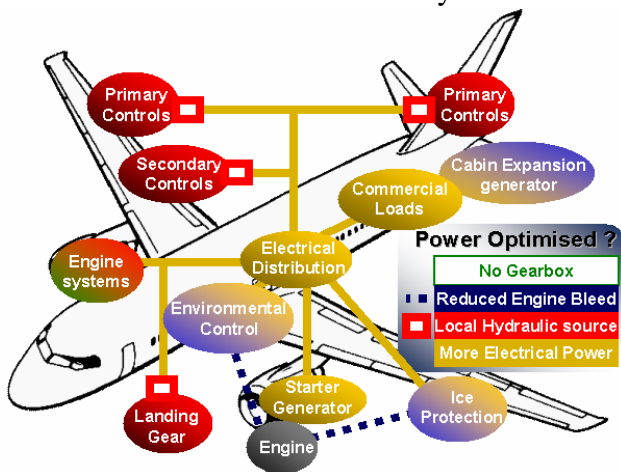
Primary Controls

Primary Controls

Secondary Controls

Cabin Expansion generator

Commercial Loads

Power Optimised ?

No Gearbox

Reduced Engine Bleed

Local Hydraulic source

More Electrical Power

Engine systems

Electrical Distribution

Environmental Control

Starter Generator

Ice Protection

Landing Gear

Engine